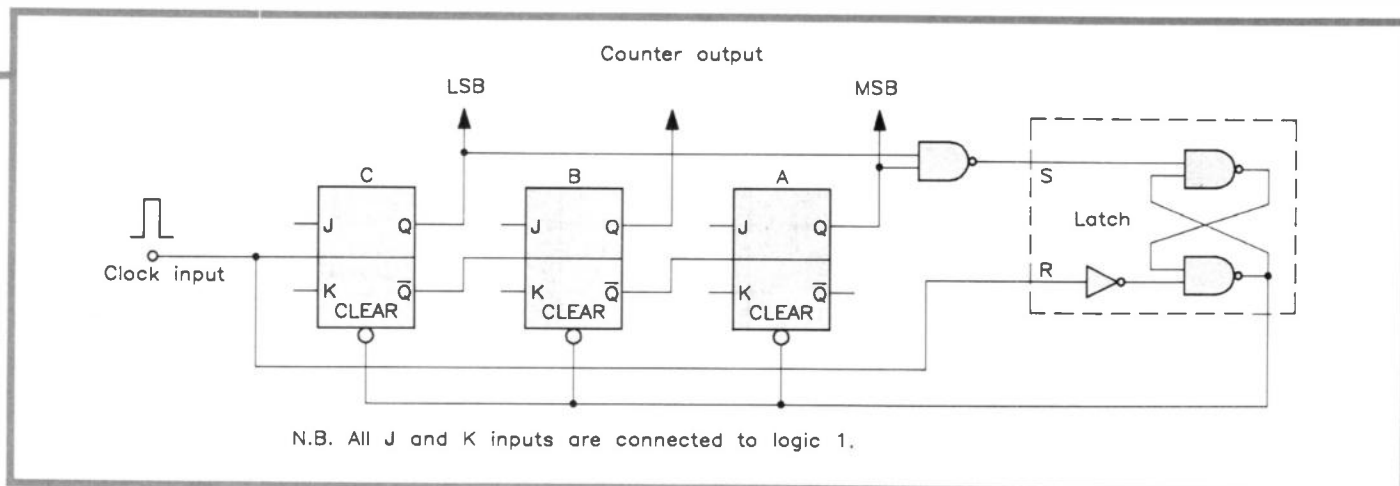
Counter output

LSB

MSB

C

B

A

J Q

K $\overline{Q}$

CLEAR

J Q

K $\overline{Q}$

CLEAR

J Q

K $\overline{Q}$

CLEAR

Clock input

S

R

Latch

N.B. All J and K inputs are connected to logic 1.